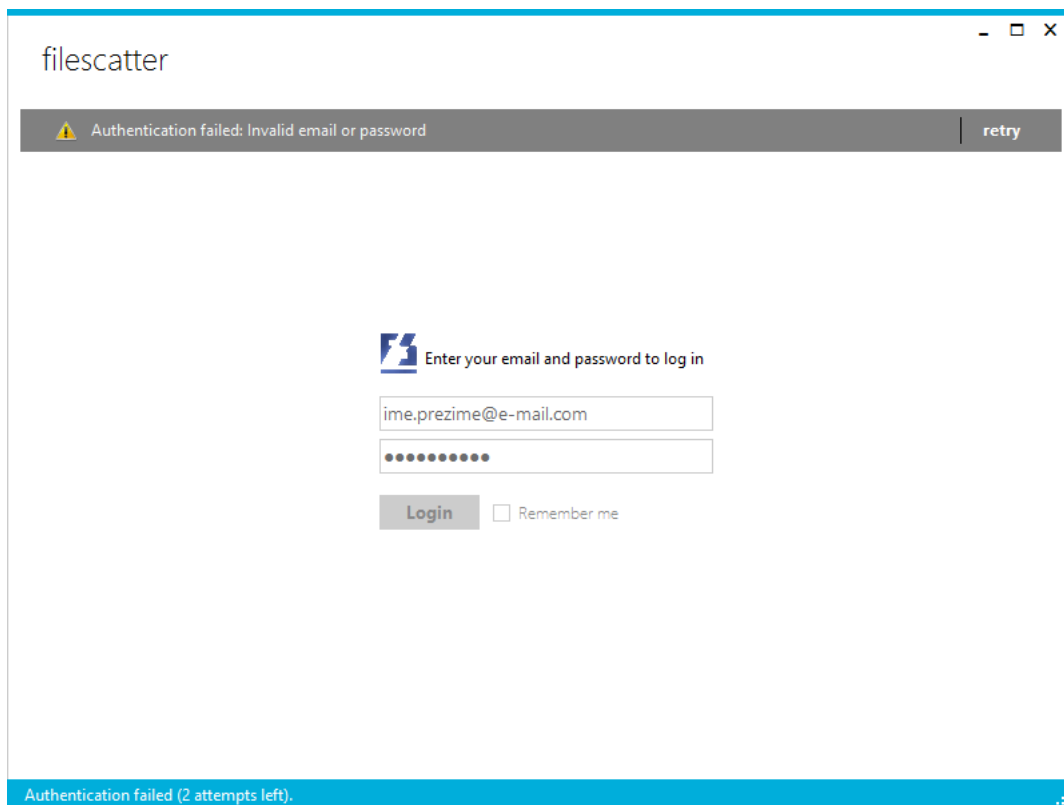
filescatter

Authentication failed: Invalid email or password

retry

Enter your email and password to log in

ime.prezime@e-mail.com

••••••••••

Login

Remember me

Authentication failed (2 attempts left).